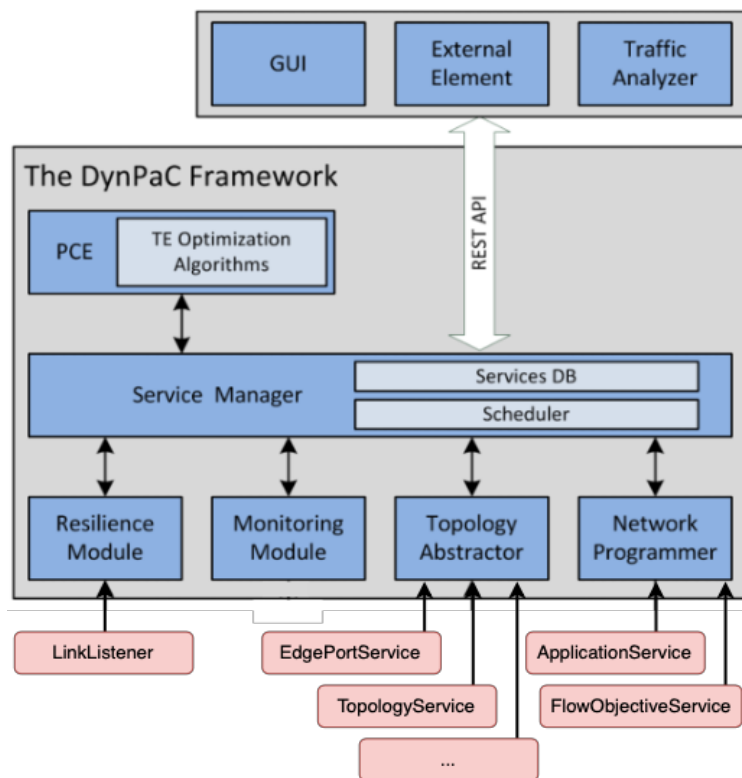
GUI

External Element

Traffic Analyzer

The DynPaC Framework

REST API

PCE

TE Optimization Algorithms

Service Manager

Services DB

Scheduler

Resilience Module

Monitoring Module

Topology Abstractor

Network Programmer

LinkListener

EdgePortService

TopologyService

...

ApplicationService

FlowObjectiveService